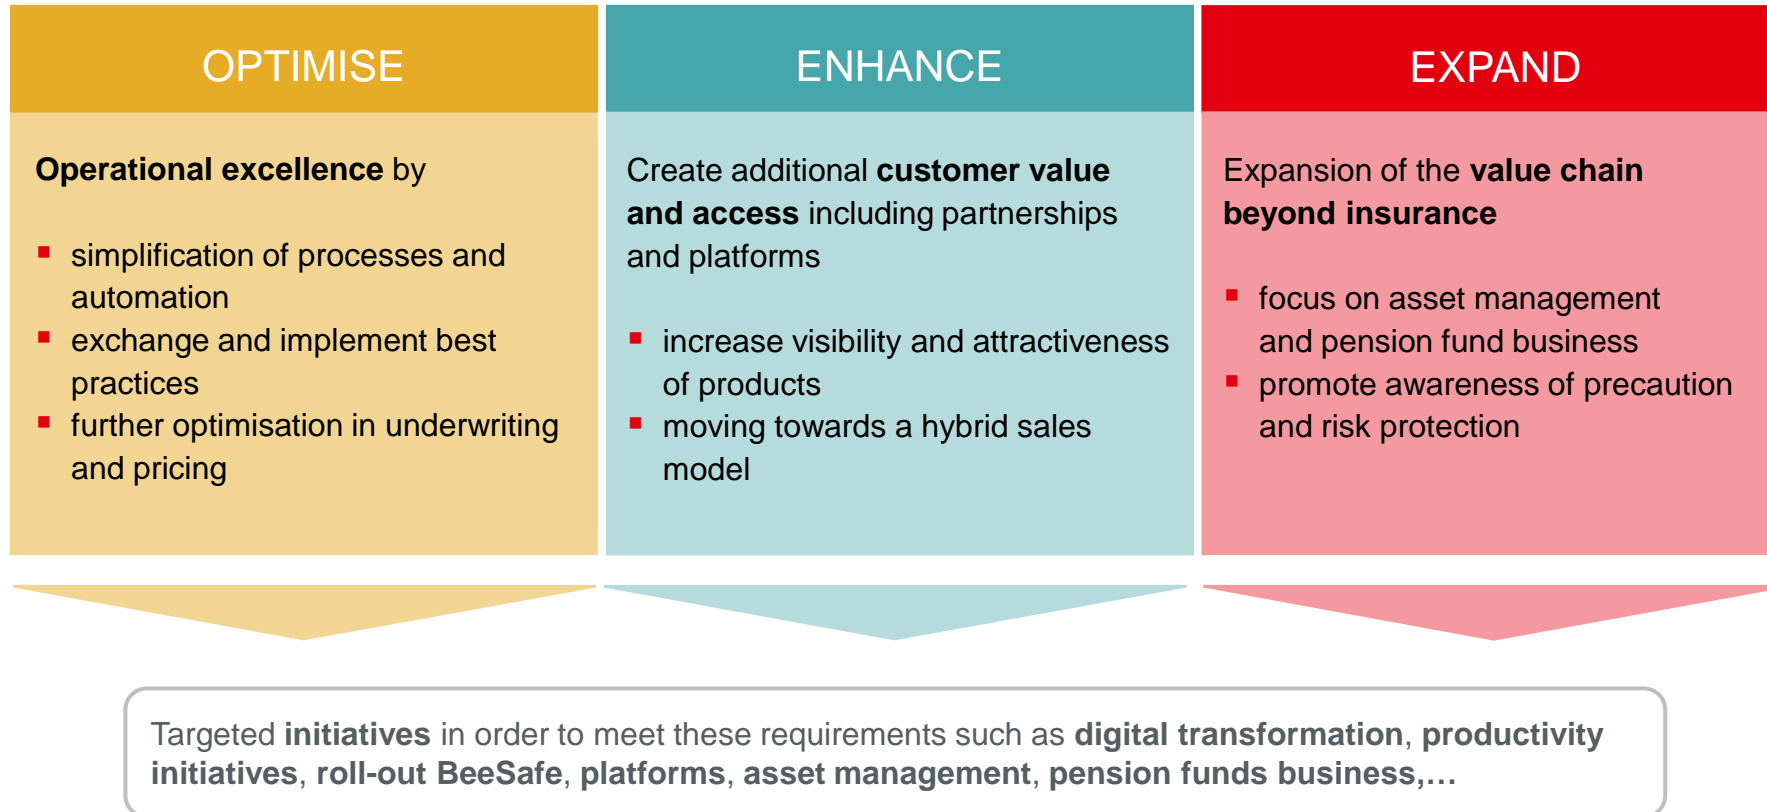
OPTIMISE

Operational excellence by

- simplification of processes and automation
- exchange and implement best practices
- further optimisation in underwriting and pricing

ENHANCE

Create additional customer value and access including partnerships and platforms

- increase visibility and attractiveness of products
- moving towards a hybrid sales model

EXPAND

Expansion of the value chain beyond insurance

- focus on asset management and pension fund business
- promote awareness of precaution and risk protection

Targeted initiatives in order to meet these requirements such as digital transformation, productivity initiatives, roll-out BeeSafe, platforms, asset management, pension funds business,…